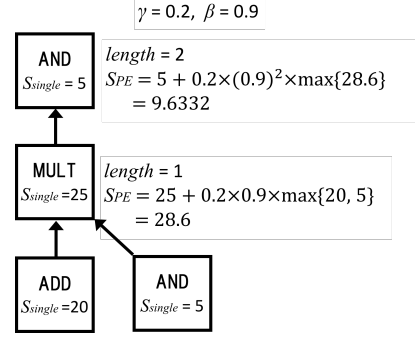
$\gamma = 0.2, \ \beta = 0.9$

AND
$S_{single} = 5$

$length = 2$
$S_{PE} = 5 + 0.2\times(0.9)^2\times\max\{28.6\}$
$= 9.6332$

MULT
$S_{single} = 25$

$length = 1$
$S_{PE} = 25 + 0.2\times0.9\times\max\{20, 5\}$
$= 28.6$

ADD
$S_{single} = 20$

AND
$S_{single} = 5$